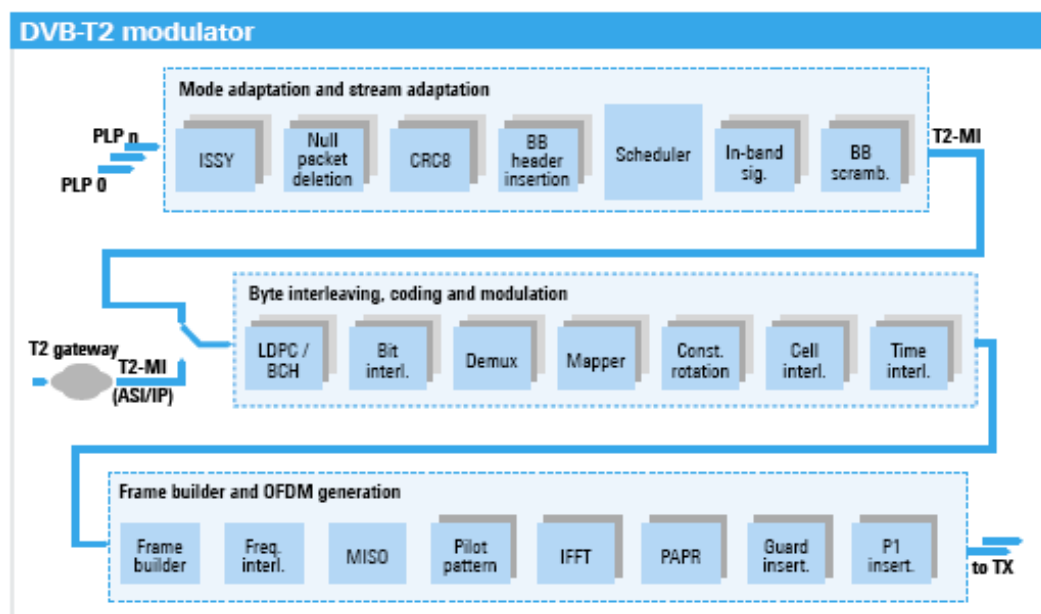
DVB-T2 modulator

Mode adaptation and stream adaptation

PLP n

PLP 0

ISSY

Null packet deletion

CRC8

BB header insertion

Scheduler

In-band sig.

BB scramb.

T2-MI

Byte interleaving, coding and modulation

T2 gateway

T2-MI (ASI/IP)

LDPC / BCH

Bit interl.

Demux

Mapper

Const. rotation

Cell interl.

Time interl.

Frame builder and OFDM generation

Frame builder

Freq. interl.

MISO

Pilot pattern

IFFT

PAPR

Guard insert.

P1 insert.

to TX